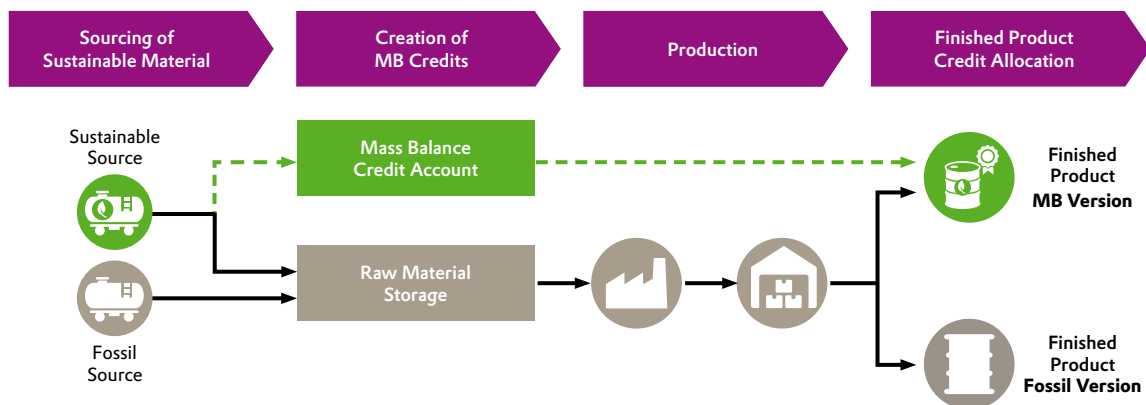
Sourcing of Sustainable Material

Creation of MB Credits

Production

Finished Product Credit Allocation

Sustainable Source

Mass Balance Credit Account

Finished Product MB Version

Raw Material Storage

Fossil Source

Finished Product Fossil Version